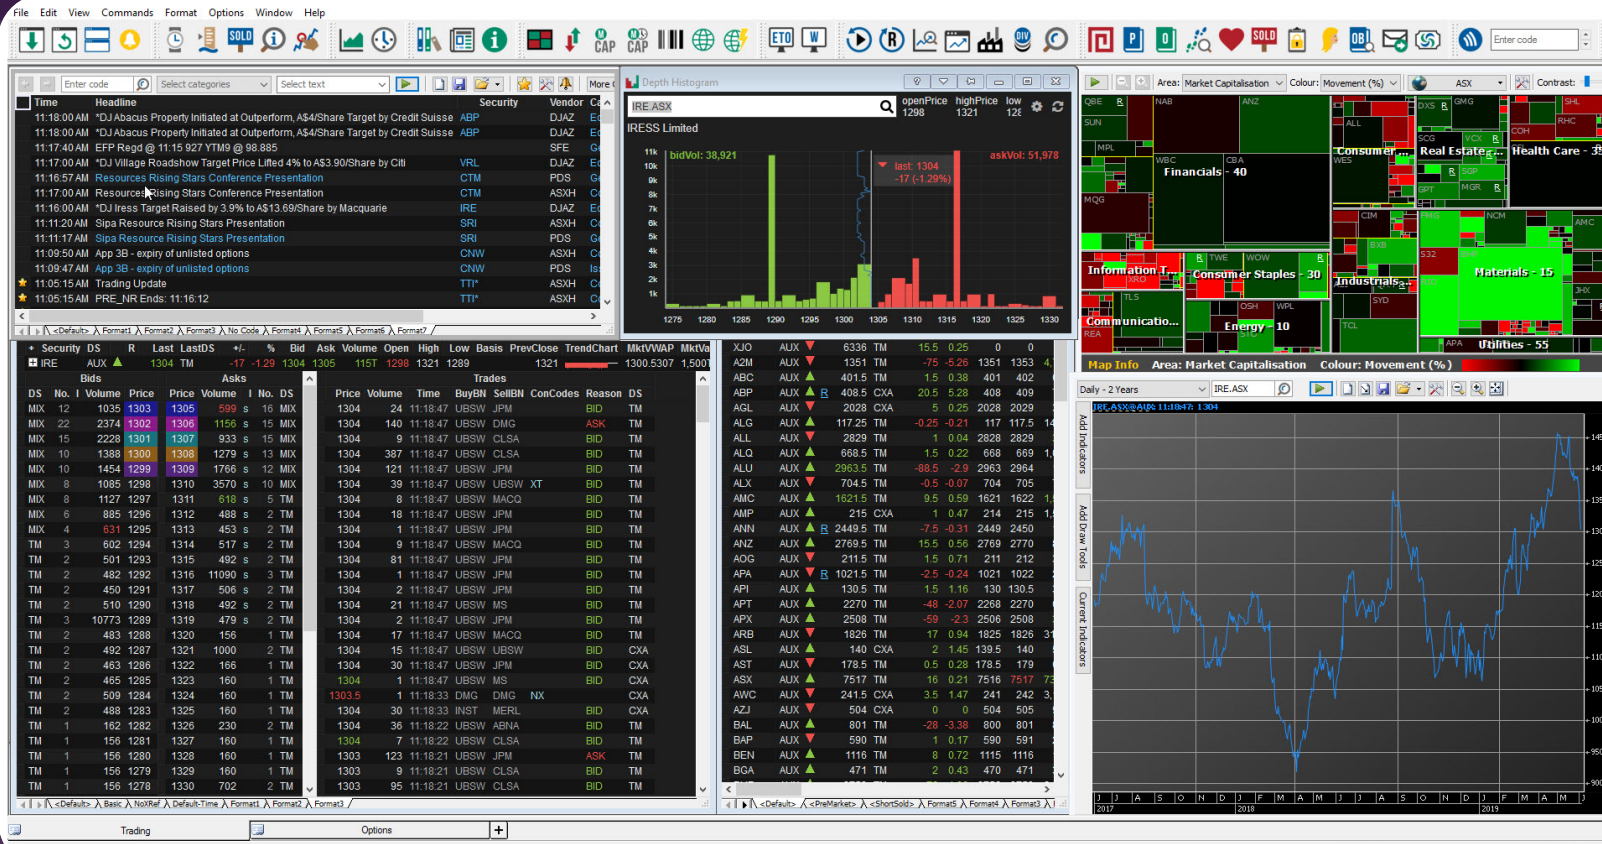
File Edit View Commands Format Options Window Help

Enter code | Select categories | Select text | More

| Time | Headline | Security | Vendor |
|---|---|---|---|
| 11:18:00 AM | *DJ Abacus Property Initiated at Outperform, A$4/Share Target by Credit Suisse | ABP | DJAZ |
| 11:18:00 AM | *DJ Abacus Property Initiated at Outperform, A$4/Share Target by Credit Suisse | ABP | DJAZ |
| 11:17:40 AM | EFP Regd @ 11:15 927 YTM9 @ 98.885 | | SFE |
| 11:17:00 AM | *DJ Village Roadshow Target Price Lifted 4% to A$3.90/Share by Citi | VRL | DJAZ |
| 11:16:57 AM | Resources Rising Stars Conference Presentation | CTM | PDS |
| 11:17:00 AM | Resources Rising Stars Conference Presentation | CTM | ASXH |
| 11:16:00 AM | *DJ Iress Target Raised by 3.9% to A$13.69/Share by Macquarie | IRE | DJAZ |
| 11:11:20 AM | Sipa Resource Rising Stars Presentation | SRI | ASXH |
| 11:11:17 AM | Sipa Resource Rising Stars Presentation | SRI | PDS |
| 11:09:50 AM | App 3B - expiry of unlisted options | CNW | ASXH |
| 11:09:47 AM | App 3B - expiry of unlisted options | CNW | PDS |
| 11:05:15 AM | Trading Update | TTI* | ASXH |
| 11:05:15 AM | PRE_NR Ends: 11:16:12 | TTI* | ASXH |

<Default> Format1 Format2 Format3 No Code Format4 Format5 Format6 Format7

Depth Histogram
IRE.ASX
IRESS Limited
openPrice 1298 highPrice 1321 low 128
bidVol: 38,921 askVol: 51,978
last: 1304 -17 (-1.29%)
11k 10k 9k 8k 7k 6k 5k 4k 3k 2k 1k
1275 1280 1285 1290 1295 1300 1305 1310 1315 1320 1325 1330

Area: Market Capitalisation Colour: Movement (%) ASX Contrast:
QBE SUN NAB ANZ WBC CBA Financials - 40 MPL MQG ALL Consumer... WES SCG Real Estate... GMG DXS VCX SGP MGR GPT COH RHC SHL Health Care - 35 Information T... XRO TWE WOW Consumer Staples - 30 Industrials... CIM SXB S32 Materials - 15 NCM AMC JHX TLS Communicatio... OSH WPL Energy - 10 SYD TCL APA Utilities - 55 REA
Map Info Area: Market Capitalisation Colour: Movement (%)

| Security | DS | R | Last | LastDS | +/- | % | Bid | Ask | Volume | SellOut | High | Low | Basis | PrevClose | TrendChart | MktVWAP |
|---|---|---|---|---|---|---|---|---|---|---|---|---|---|---|---|---|
| IRE | AUX | | 1304 | TM | -17 | -1.29 | 1304 | 1305 | 288 | 115T | 1298 | 1321 | 1289 | 1321 | | 1300.5307 |

Bids | Asks | Trades

| DS | No. | I Volume | Price | Price | Volume | I | No. | DS |
|---|---|---|---|---|---|---|---|---|
| MIX | 12 | 1035 | 1303 | 1305 | 599 | s | 16 | MIX |
| MIX | 22 | 2374 | 1302 | 1306 | 1156 | s | 15 | MIX |
| MIX | 15 | 2228 | 1301 | 1307 | 933 | s | 15 | MIX |
| MIX | 10 | 1388 | 1300 | 1308 | 1279 | s | 13 | MIX |
| MIX | 10 | 1454 | 1299 | 1309 | 1766 | s | 12 | MIX |
| MIX | 8 | 1085 | 1298 | 1310 | 3570 | s | 10 | MIX |
| MIX | 8 | 1127 | 1297 | 1311 | 618 | s | 5 | TM |
| MIX | 6 | 885 | 1296 | 1312 | 488 | s | 2 | TM |
| MIX | 4 | 631 | 1295 | 1313 | 453 | s | 2 | TM |
| TM | 3 | 602 | 1294 | 1314 | 517 | s | 2 | TM |
| TM | 2 | 501 | 1293 | 1315 | 492 | s | 2 | TM |
| TM | 2 | 482 | 1292 | 1316 | 11090 | s | 3 | TM |
| TM | 2 | 450 | 1291 | 1317 | 506 | s | 2 | TM |
| TM | 2 | 510 | 1290 | 1318 | 492 | s | 2 | TM |
| TM | 3 | 10773 | 1289 | 1319 | 479 | s | 2 | TM |
| TM | 2 | 483 | 1288 | 1320 | 156 | | 1 | TM |
| TM | 2 | 492 | 1287 | 1321 | 1000 | | 2 | TM |
| TM | 2 | 463 | 1286 | 1322 | 166 | | 1 | TM |
| TM | 2 | 465 | 1285 | 1323 | 160 | | 1 | TM |
| TM | 2 | 509 | 1284 | 1324 | 160 | | 1 | TM |
| TM | 2 | 488 | 1283 | 1325 | 160 | | 1 | TM |
| TM | 1 | 162 | 1282 | 1326 | 230 | | 2 | TM |
| TM | 1 | 156 | 1281 | 1327 | 160 | | 1 | TM |
| TM | 1 | 156 | 1280 | 1328 | 160 | | 1 | TM |
| TM | 1 | 156 | 1279 | 1329 | 160 | | 1 | TM |
| TM | 1 | 156 | 1278 | 1330 | 702 | | 2 | TM |

| Price | Volume | Time | BuyBN | SellBN | ConCodes | Reason | DS |
|---|---|---|---|---|---|---|---|
| 1304 | 24 | 11:18:47 | UBSW | JPM | | BID | TM |
| 1304 | 140 | 11:18:47 | UBSW | DMG | | ASK | TM |
| 1304 | 9 | 11:18:47 | UBSW | CLSA | | BID | TM |
| 1304 | 387 | 11:18:47 | UBSW | CLSA | | BID | TM |
| 1304 | 121 | 11:18:47 | UBSW | JPM | | BID | TM |
| 1304 | 39 | 11:18:47 | UBSW | UBSW | XT | BID | TM |
| 1304 | 8 | 11:18:47 | UBSW | MACQ | | BID | TM |
| 1304 | 18 | 11:18:47 | UBSW | JPM | | BID | TM |
| 1304 | 1 | 11:18:47 | UBSW | JPM | | BID | TM |
| 1304 | 9 | 11:18:47 | UBSW | MACQ | | BID | TM |
| 1304 | 81 | 11:18:47 | UBSW | JPM | | BID | TM |
| 1304 | 1 | 11:18:47 | UBSW | JPM | | BID | TM |
| 1304 | 2 | 11:18:47 | UBSW | JPM | | BID | TM |
| 1304 | 21 | 11:18:47 | UBSW | MS | | BID | TM |
| 1304 | 2 | 11:18:47 | UBSW | JPM | | BID | TM |
| 1304 | 17 | 11:18:47 | UBSW | MACQ | | BID | TM |
| 1304 | 15 | 11:18:47 | UBSW | UBSW | | BID | CXA |
| 1304 | 30 | 11:18:47 | UBSW | JPM | | BID | CXA |
| 1304 | 1 | 11:18:47 | UBSW | MS | | BID | CXA |
| 1303.5 | 1 | 11:18:33 | DMG | DMG | NX | | CXA |
| 1304 | 30 | 11:18:33 | INST | MERL | | BID | CXA |
| 1304 | 36 | 11:18:22 | UBSW | ABNA | | BID | TM |
| 1304 | 7 | 11:18:22 | UBSW | CLSA | | BID | TM |
| 1303 | 123 | 11:18:21 | UBSW | JPM | | ASK | TM |
| 1303 | 9 | 11:18:21 | UBSW | CLSA | | BID | TM |
| 1303 | 95 | 11:18:21 | UBSW | CLSA | | BID | TM |

<Default> Basic NoXRef Default-Time Format1 Format2 Format3

| | | | | | | | | |
|---|---|---|---|---|---|---|---|---|
| XJO | AUX | | 6336 | TM | 15.5 | 0.25 | 0 | 0 |
| A2M | AUX | | 1351 | TM | -75 | -5.26 | 1351 | 1353 |
| ABC | AUX | | 401.5 | TM | 1.5 | 0.38 | 401 | 402 |
| ABP | AUX | R | 408.5 | CXA | 20.5 | 5.28 | 408 | 409 |
| AGL | AUX | | 2028 | CXA | 5 | 0.25 | 2028 | 2029 |
| ALG | AUX | | 117.25 | TM | -0.25 | -0.21 | 117 | 117.5 |
| ALL | AUX | | 2829 | TM | 1 | 0.04 | 2828 | 2829 |
| ALQ | AUX | | 668.5 | TM | 1.5 | 0.22 | 668 | 669 |
| ALU | AUX | | 2963.5 | TM | -88.5 | -2.9 | 2963 | 2964 |
| ALX | AUX | | 704.5 | TM | -0.5 | -0.07 | 704 | 705 |
| AMC | AUX | | 1621.5 | TM | 9.5 | 0.59 | 1621 | 1622 |
| AMP | AUX | | 215 | CXA | 1 | 0.47 | 214 | 215 |
| ANN | AUX | R | 2449.5 | TM | -7.5 | -0.31 | 2449 | 2450 |
| ANZ | AUX | | 2769.5 | TM | 15.5 | 0.56 | 2769 | 2770 |
| AOG | AUX | | 211.5 | TM | 1.5 | 0.71 | 211 | 212 |
| APA | AUX | R | 1021.5 | TM | -2.5 | -0.24 | 1021 | 1022 |
| API | AUX | | 130.5 | TM | 1.5 | 1.16 | 130 | 130.5 |
| APT | AUX | | 2270 | TM | -48 | -2.07 | 2268 | 2270 |
| APX | AUX | | 2508 | TM | -59 | -2.3 | 2506 | 2508 |
| ARB | AUX | | 1826 | TM | 17 | 0.94 | 1825 | 1826 |
| ASL | AUX | | 140 | CXA | 2 | 1.45 | 139.5 | 140 |
| AST | AUX | | 178.5 | TM | 0.5 | 0.28 | 178.5 | 179 |
| ASX | AUX | | 7517 | TM | 16 | 0.21 | 7516 | 7517 |
| AWC | AUX | | 241.5 | CXA | 3.5 | 1.47 | 241 | 242 |
| AZJ | AUX | | 504 | CXA | 0 | 0 | 504 | 505 |
| BAL | AUX | | 801 | TM | -28 | -3.38 | 800 | 801 |
| BAP | AUX | | 590 | TM | 1 | 0.17 | 590 | 591 |
| BEN | AUX | | 1116 | TM | 8 | 0.72 | 1115 | 1116 |
| BGA | AUX | | 471 | TM | 2 | 0.43 | 470 | 471 |

<Default> <PreMarket> <ShortSold> Format5 Format4 Format3

Daily - 2 Years IRE.ASX
IRE.ASX@AUX 11:18:47: 1304
Add Indicators Add Draw Tools Current Indicators
J J A S O N D J F M A M J J A S O N D J F M A M J
2017 2018 2019

Trading Options